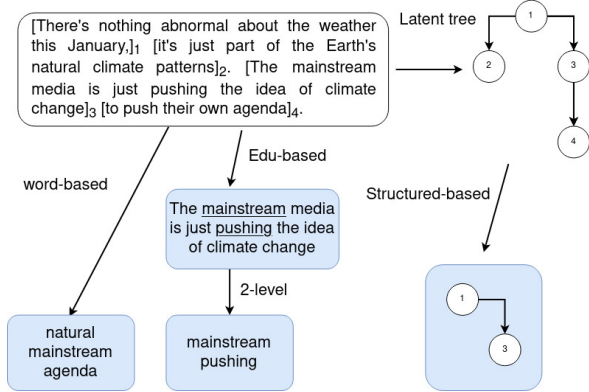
[There's nothing abnormal about the weather this January,]$_1$ [it's just part of the Earth's natural climate patterns]$_2$. [The mainstream media is just pushing the idea of climate change]$_3$ [to push their own agenda]$_4$.

Latent tree

1

2

3

4

word-based

Edu-based

The mainstream media is just pushing the idea of climate change

2-level

Structured-based

1

3

natural mainstream agenda

mainstream pushing